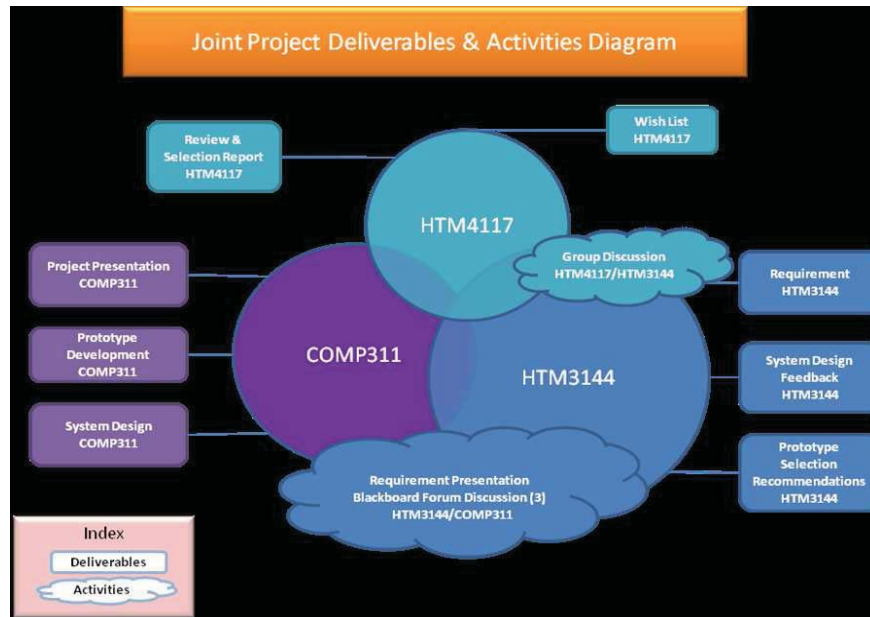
Joint Project Deliverables & Activities Diagram

Review & Selection Report HTM4117

Wish List HTM4117

HTM4117

Group Discussion HTM4117/HTM3144

Project Presentation COMP311

Requirement HTM3144

Prototype Development COMP311

COMP311

HTM3144

System Design Feedback HTM3144

System Design COMP311

Requirement Presentation Blackboard Forum Discussion (3) HTM3144/COMP311

Prototype Selection Recommendations HTM3144

Index
Deliverables
Activities